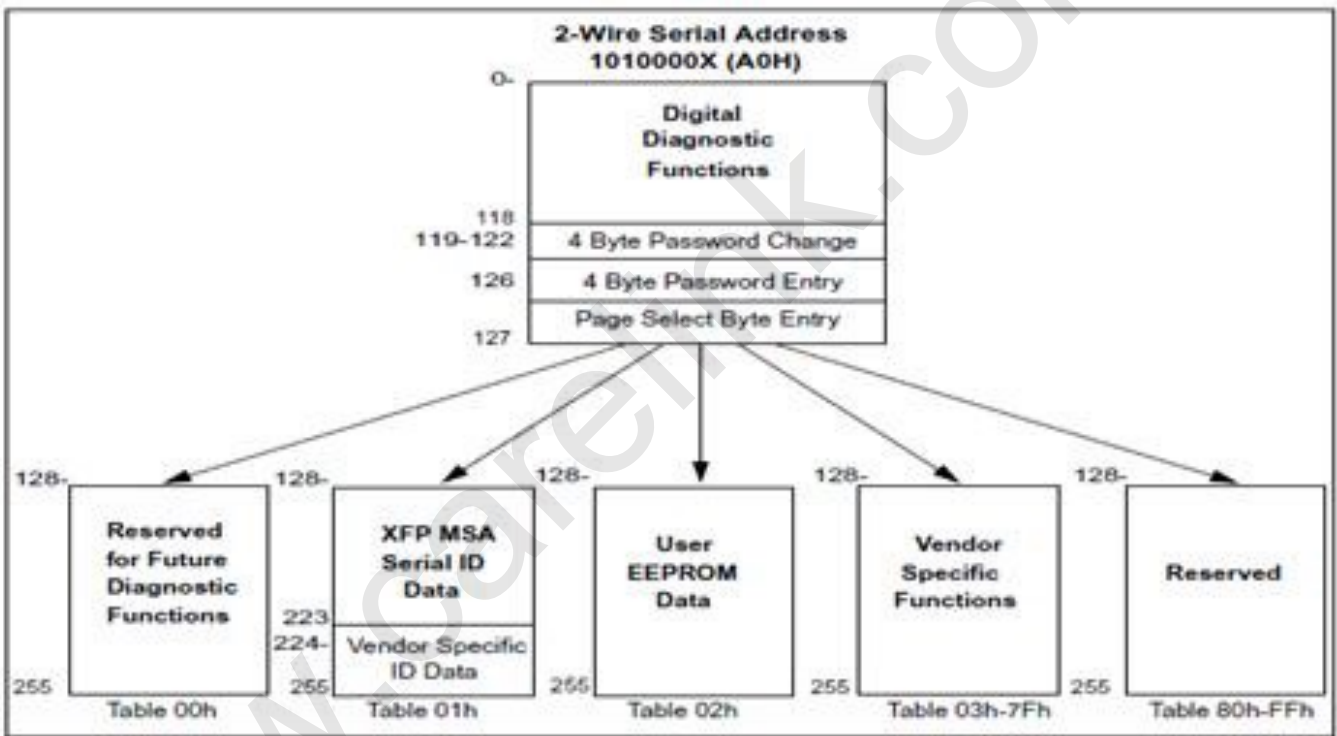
2-Wire Serial Address
1010000X (A0H)

0-

Digital Diagnostic Functions

118

119-122 4 Byte Password Change

126 4 Byte Password Entry

Page Select Byte Entry

127

128-

Reserved for Future Diagnostic Functions

255

Table 00h

128-

XFP MSA Serial ID Data

223

224-

Vendor Specific ID Data

255

Table 01h

128-

User EEPROM Data

255

Table 02h

128-

Vendor Specific Functions

255

Table 03h-7Fh

128-

Reserved

255

Table 80h-FFh